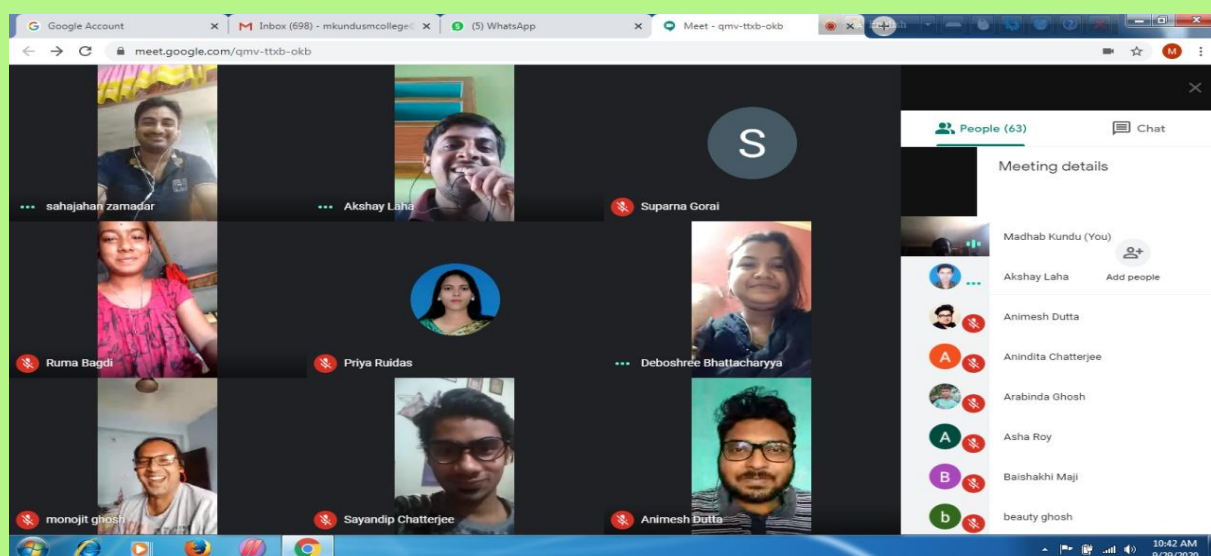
Google Account
Inbox (698) - mkundusmcollege
(5) WhatsApp
Meet - qmv-ttxb-okb
meet.google.com/qmv-ttxb-okb
M

sahajahan zamadar
Akshay Laha
S
Suparna Gorai
Ruma Bagdi
Priya Ruidas
Deboshree Bhattacharyya
monojit ghosh
Sayandip Chatterjee
Animesh Dutta

People (63)
Chat
Meeting details
Madhab Kundu (You)
Akshay Laha
Add people
Animesh Dutta
A
Anindita Chatterjee
Arabinda Ghosh
A
Asha Roy
B
Baishakhi Maji
b
beauty ghosh

10:42 AM
9/29/2020